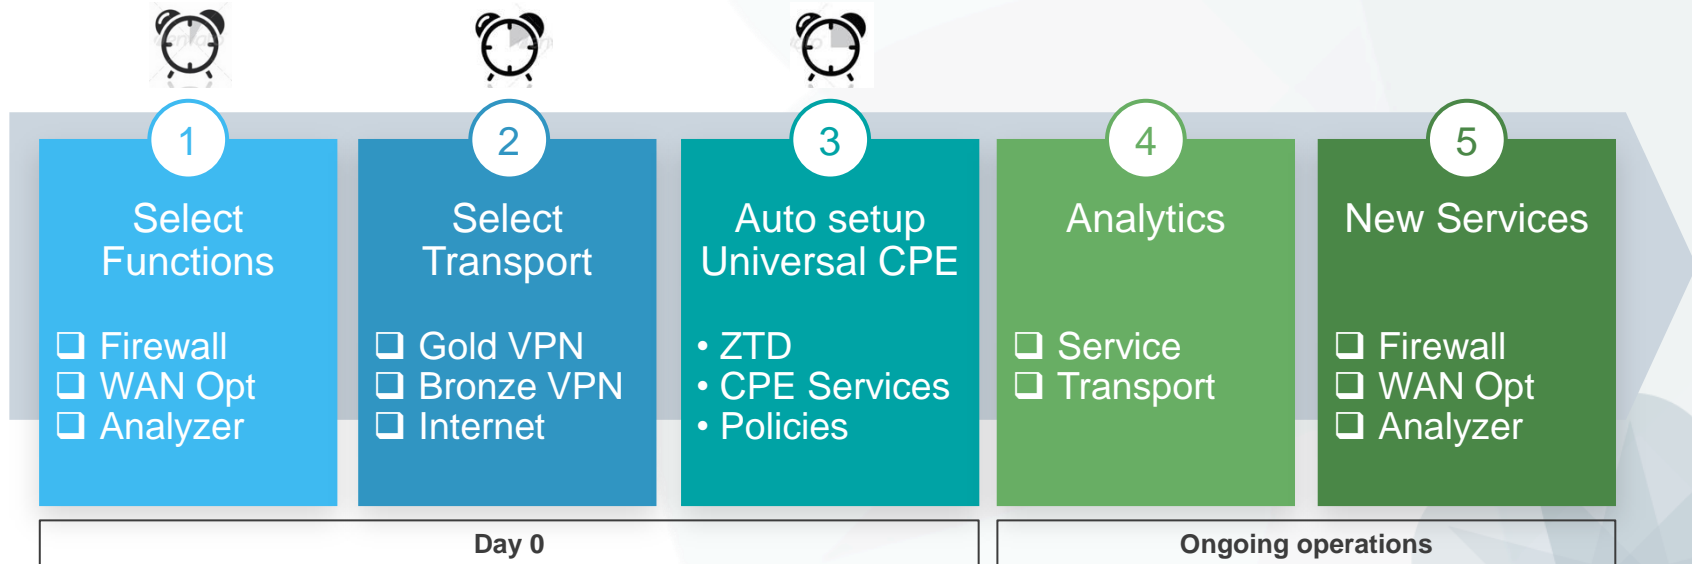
1
Select Functions

❑ Firewall
❑ WAN Opt
❑ Analyzer

2
Select Transport

❑ Gold VPN
❑ Bronze VPN
❑ Internet

3
Auto setup Universal CPE

• ZTD
• CPE Services
• Policies

4
Analytics

❑ Service
❑ Transport

5
New Services

❑ Firewall
❑ WAN Opt
❑ Analyzer

Day 0

Ongoing operations